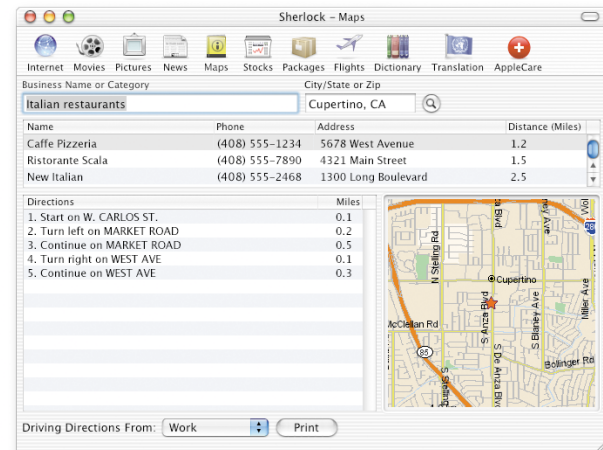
Sherlock – Maps

Internet Movies Pictures News Maps Stocks Packages Flights Dictionary Translation AppleCare

Business Name or Category
Italian restaurants

City/State or Zip
Cupertino, CA

| Name | Phone | Address | Distance (Miles) |
|---|---|---|---|
| Caffe Pizzeria | (408) 555-1234 | 5678 West Avenue | 1.2 |
| Ristorante Scala | (408) 555-7890 | 4321 Main Street | 1.5 |
| New Italian | (408) 555-2468 | 1300 Long Boulevard | 2.5 |

| Directions | Miles |
|---|---|
| 1. Start on W. CARLOS ST. | 0.1 |
| 2. Turn left on MARKET ROAD | 0.2 |
| 3. Continue on MARKET ROAD | 0.5 |
| 4. Turn right on WEST AVE | 0.1 |
| 5. Continue on WEST AVE | 0.3 |

Cupertino
N Stelling Rd
S Stelling Rd
McClellan Rd
85
S Anza Blvd
S De Anza Blvd
S Blaney Ave
Miller Ave
Bollinger Rd
Viol
280

Driving Directions From: Work
Print